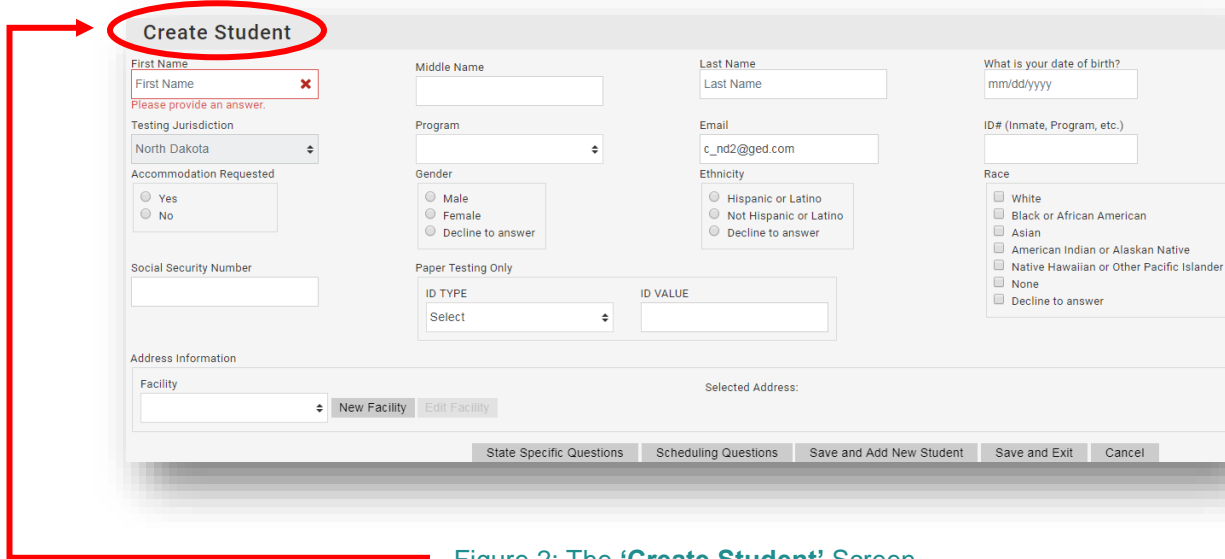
Create Student

First Name
First Name
Please provide an answer.

Middle Name

Last Name
Last Name

What is your date of birth?
mm/dd/yyyy

Testing Jurisdiction
North Dakota

Program

Email
c_nd2@ged.com

ID# (Inmate, Program, etc.)

Accommodation Requested
Yes
No

Gender
Male
Female
Decline to answer

Ethnicity
Hispanic or Latino
Not Hispanic or Latino
Decline to answer

Race
White
Black or African American
Asian
American Indian or Alaskan Native
Native Hawaiian or Other Pacific Islander
None
Decline to answer

Social Security Number

Paper Testing Only
ID TYPE
Select
ID VALUE

Address Information
Facility
New Facility
Edit Facility
Selected Address:

State Specific Questions
Scheduling Questions
Save and Add New Student
Save and Exit
Cancel

Figure 2: The 'Create Student' Screen